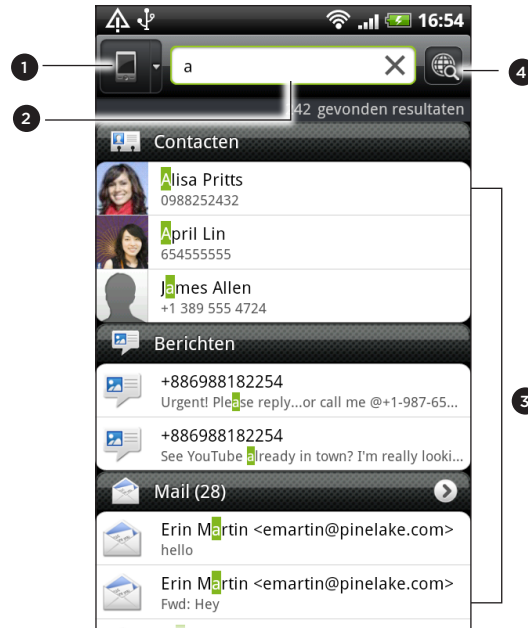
16:54

1

a

4

2

42 gevonden resultaten

Contacten

Alisa Pritts
0988252432

April Lin
654555555

James Allen
+1 389 555 4724

Berichten

+886988182254
Urgent! Please reply...or call me @+1-987-65...

+886988182254
See YouTube already in town? I'm really looki...

3

Mail (28)

Erin Martin <emartin@pinelake.com>
hello

Erin Martin <emartin@pinelake.com>
Fwd: Hey